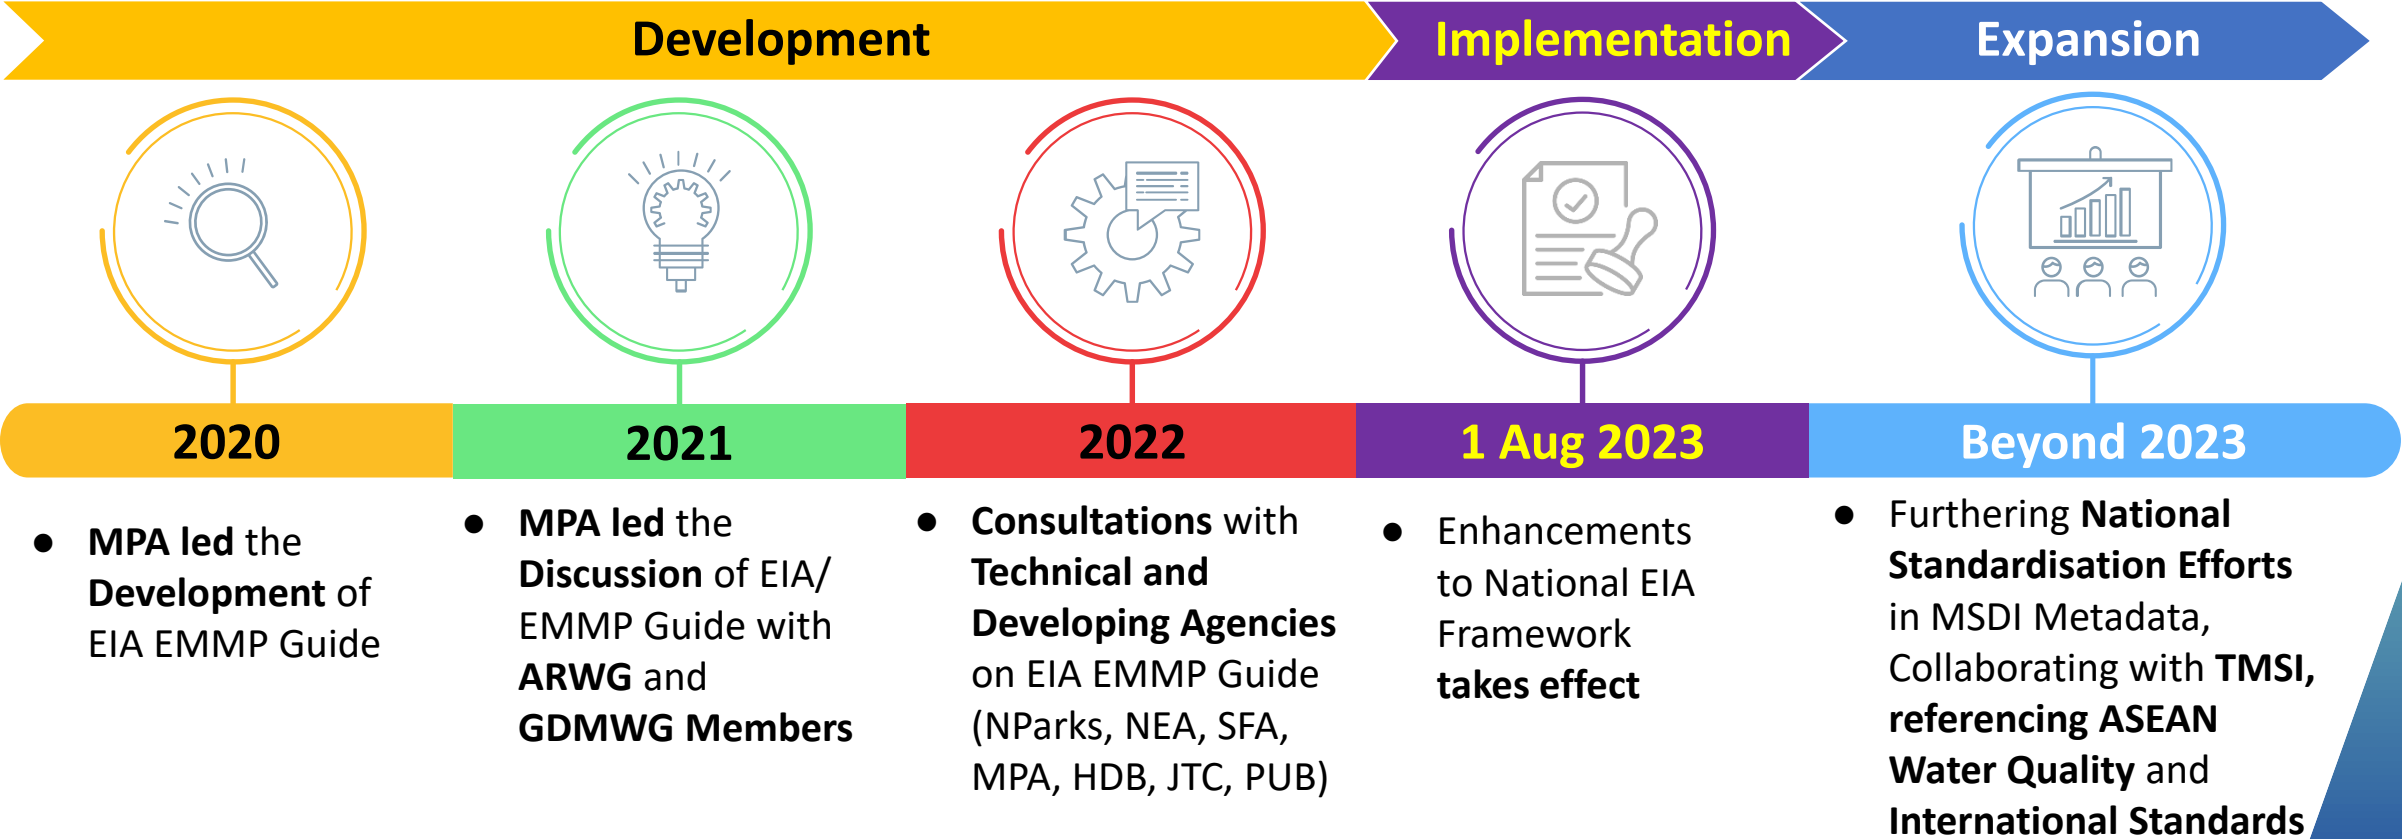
Development

Implementation

Expansion

2020

2021

2022

1 Aug 2023

Beyond 2023

- MPA led the Development of EIA EMMP Guide

- MPA led the Discussion of EIA/ EMMP Guide with ARWG and GDMWG Members

- Consultations with Technical and Developing Agencies on EIA EMMP Guide (NParks, NEA, SFA, MPA, HDB, JTC, PUB)

- Enhancements to National EIA Framework takes effect

- Furthering National Standardisation Efforts in MSDI Metadata, Collaborating with TMSI, referencing ASEAN Water Quality and International Standards